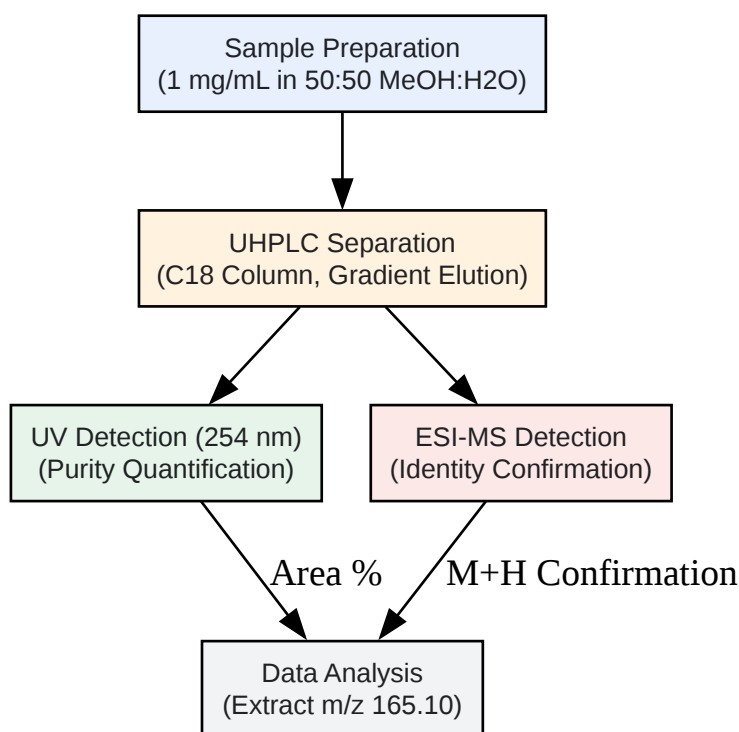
Sample Preparation
(1 mg/mL in 50:50 MeOH:H2O)

UHPLC Separation
(C18 Column, Gradient Elution)

UV Detection (254 nm)
(Purity Quantification)

ESI-MS Detection
(Identity Confirmation)

Area %

M+H Confirmation

Data Analysis
(Extract m/z 165.10)